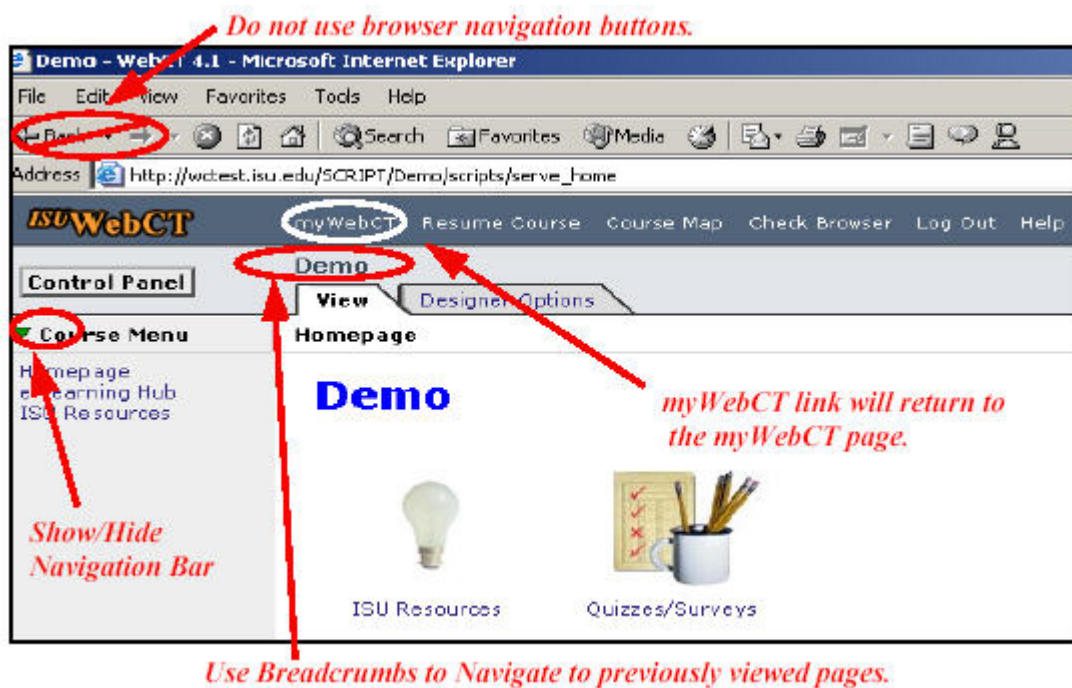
Do not use browser navigation buttons.

Demo - WebCT 4.1 - Microsoft Internet Explorer

File Edit View Favorites Tools Help

Back Search Favorites Media

Address http://wctest.isu.edu/SCRIPT/Demo/scripts/serve_home

ISU WebCT myWebCT Resume Course Course Map Check Browser Log Out Help

Control Panel

Demo

View Designer Options

Course Menu

Homepage

Homepage
eLearning Hub
ISU Resources

Demo

myWebCT link will return to the myWebCT page.

Show/Hide Navigation Bar

ISU Resources Quizzes/Surveys

Use Breadcrumbs to Navigate to previously viewed pages.